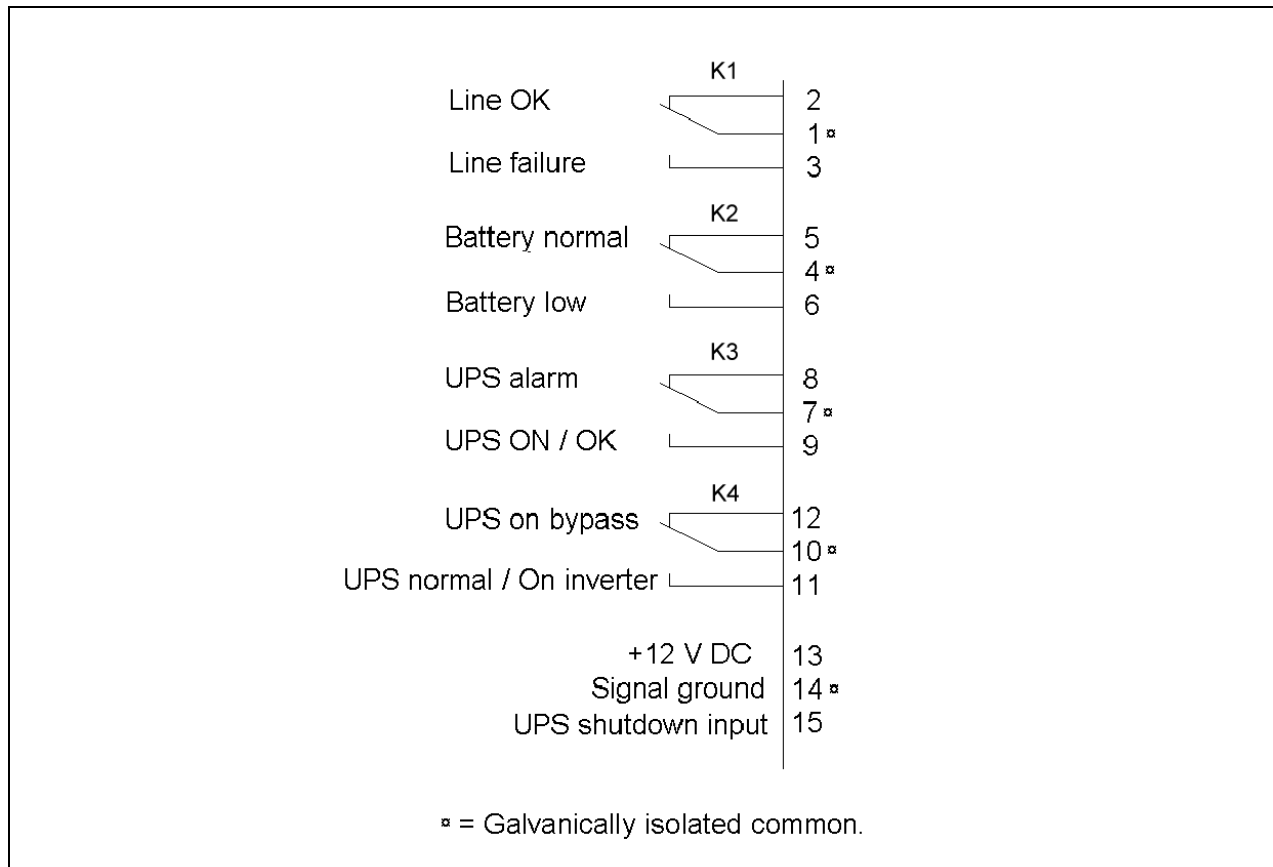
K1
Line OK 2
1 ¤
Line failure 3

K2
Battery normal 5
4 ¤
Battery low 6

K3
UPS alarm 8
7 ¤
UPS ON / OK 9

K4
UPS on bypass 12
10 ¤
UPS normal / On inverter 11

+12 V DC 13
Signal ground 14 ¤
UPS shutdown input 15

¤ = Galvanically isolated common.